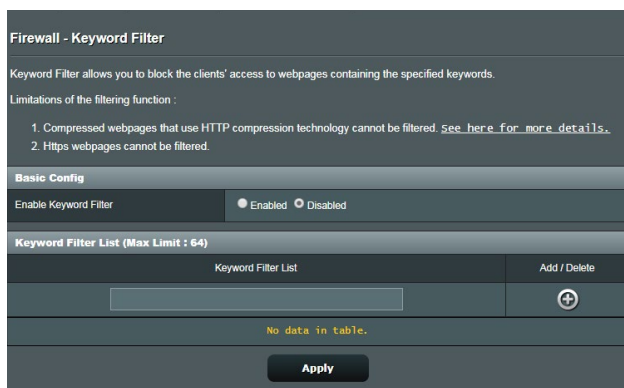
Firewall - Keyword Filter

Keyword Filter allows you to block the clients' access to webpages containing the specified keywords.

Limitations of the filtering function :

1. Compressed webpages that use HTTP compression technology cannot be filtered. See here for more details.
2. Https webpages cannot be filtered.

Basic Config

| Enable Keyword Filter | Enabled Disabled |
|---|---|

Keyword Filter List (Max Limit : 64)

| Keyword Filter List | Add / Delete |
|---|---|
| | |

No data in table.

Apply